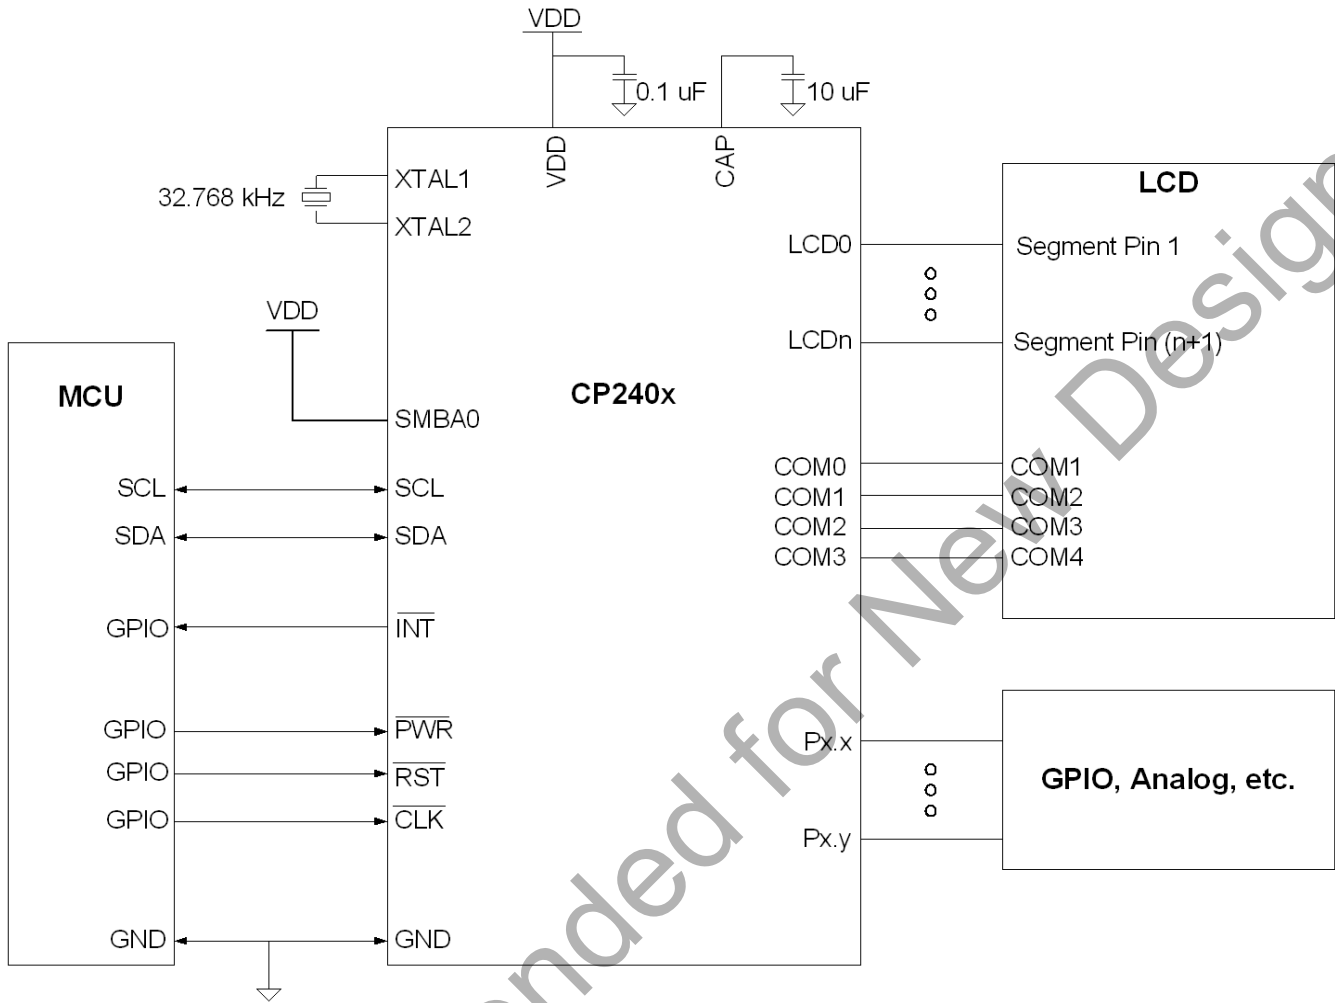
VDD

0.1 uF

10 uF

VDD

CAP

32.768 kHz

XTAL1

XTAL2

VDD

MCU

CP240x

SMBA0

SCL

SCL

SDA

SDA

GPIO

$\overline{\text{INT}}$

GPIO

$\overline{\text{PWR}}$

GPIO

$\overline{\text{RST}}$

GPIO

$\overline{\text{CLK}}$

GND

GND

LCD0

LCDn

COM0

COM1

COM2

COM3

Px.x

Px.y

LCD

Segment Pin 1

Segment Pin (n+1)

COM1

COM2

COM3

COM4

GPIO, Analog, etc.

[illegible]nded for New Design